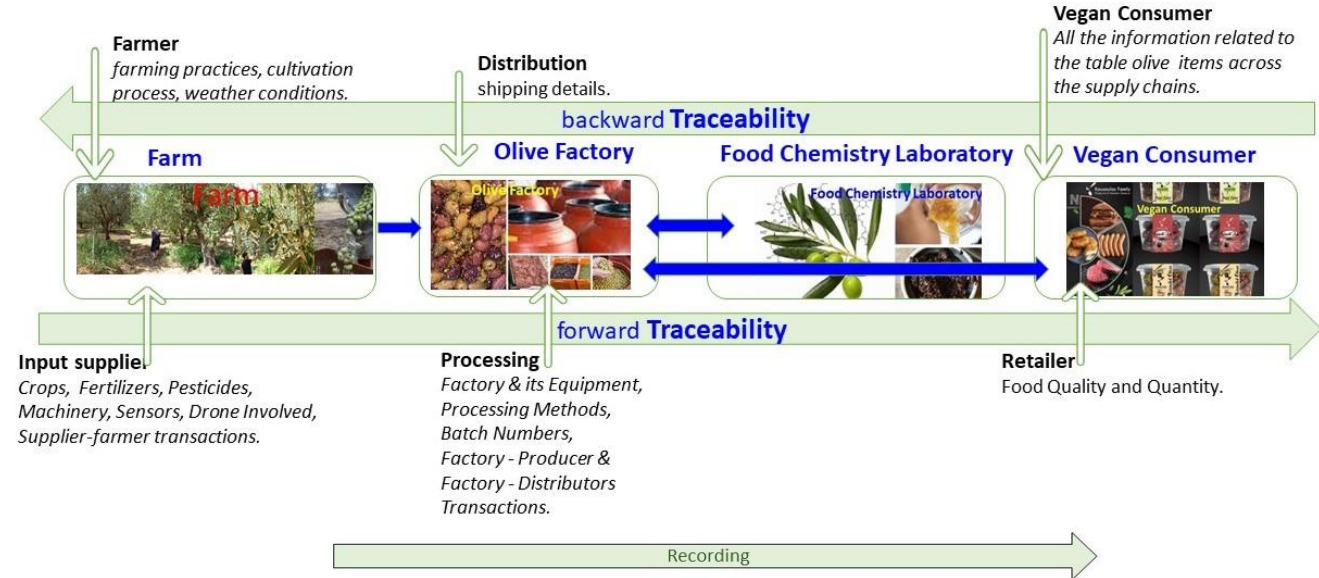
Farmer
farming practices, cultivation process, weather conditions.

Distribution
shipping details.

Vegan Consumer
All the information related to the table olive items across the supply chains.

backward Traceability

Farm

Olive Factory

Food Chemistry Laboratory

Vegan Consumer

Farm

Olive Factory

Food Chemistry Laboratory

Vegan Consumer

forward Traceability

Input supplier
Crops, Fertilizers, Pesticides, Machinery, Sensors, Drone Involved, Supplier-farmer transactions.

Processing
Factory & its Equipment, Processing Methods, Batch Numbers, Factory - Producer & Factory - Distributors Transactions.

Retailer
Food Quality and Quantity.

Recording